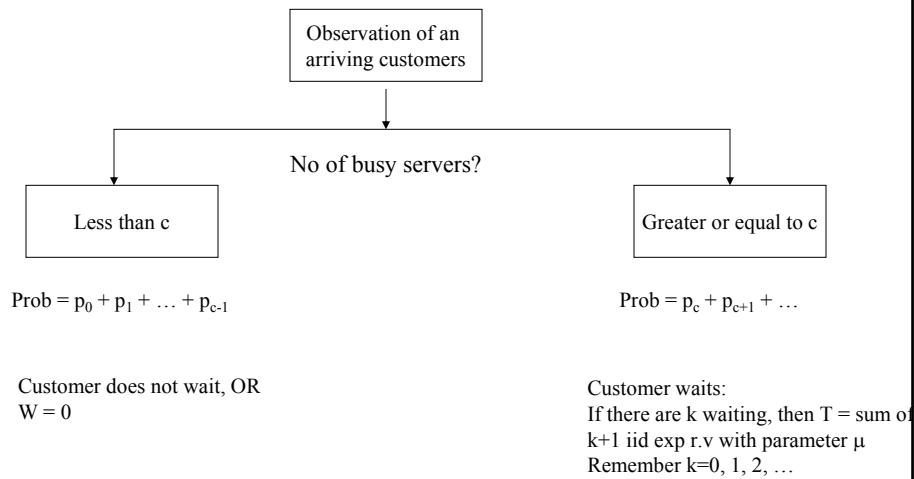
Observation of an arriving customers

No of busy servers?

Less than c

Greater or equal to c

Prob = $p_0 + p_1 + \ldots + p_{c-1}$

Prob = $p_c + p_{c+1} + \ldots$

Customer does not wait, OR
W = 0

Customer waits:
If there are k waiting, then T = sum of k+1 iid exp r.v with parameter $\mu$
Remember k=0, 1, 2, …